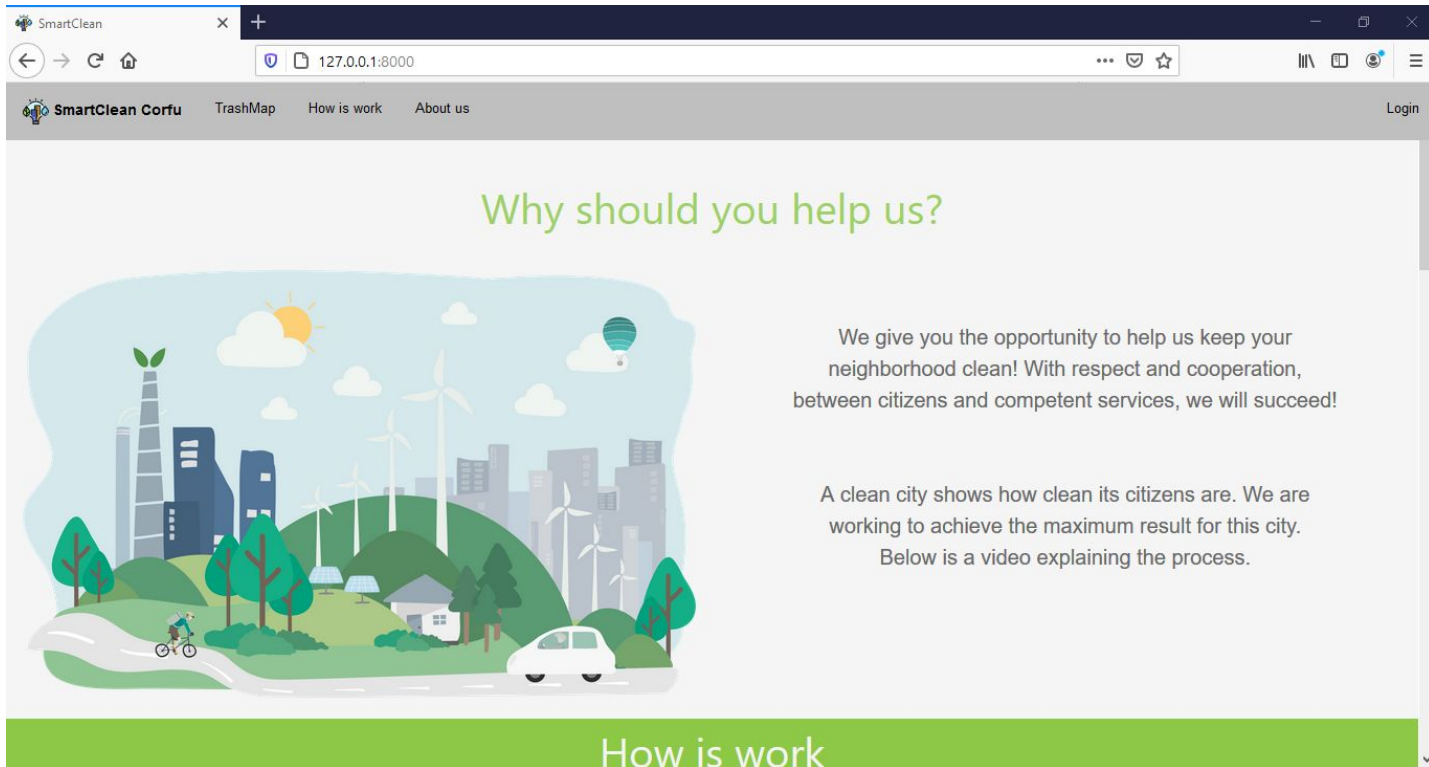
SmartClean

127.0.0.1:8000

SmartClean Corfu TrashMap How is work About us Login

Why should you help us?

We give you the opportunity to help us keep your neighborhood clean! With respect and cooperation, between citizens and competent services, we will succeed!

A clean city shows how clean its citizens are. We are working to achieve the maximum result for this city. Below is a video explaining the process.

How is work